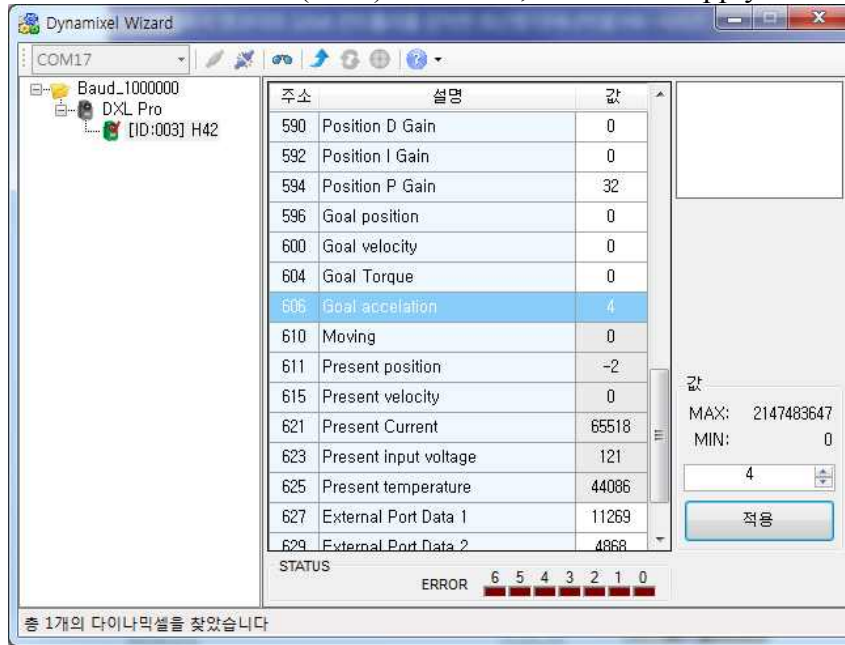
Dynamixel Wizard

COM17

Baud_1000000
DXL Pro
[ID:003] H42

| 주소 | 설명 | 값 |
|---|---|---|
| 590 | Position D Gain | 0 |
| 592 | Position I Gain | 0 |
| 594 | Position P Gain | 32 |
| 596 | Goal position | 0 |
| 600 | Goal velocity | 0 |
| 604 | Goal Torque | 0 |
| 606 | Goal accelation | 4 |
| 610 | Moving | 0 |
| 611 | Present position | -2 |
| 615 | Present velocity | 0 |
| 621 | Present Current | 65518 |
| 623 | Present input voltage | 121 |
| 625 | Present temperature | 44086 |
| 627 | External Port Data 1 | 11269 |
| 629 | External Port Data 2 | 4868 |

값
MAX: 2147483647
MIN: 0
4
적용

STATUS
ERROR 6 5 4 3 2 1 0

총 1개의 다이나믹셀을 찾았습니다